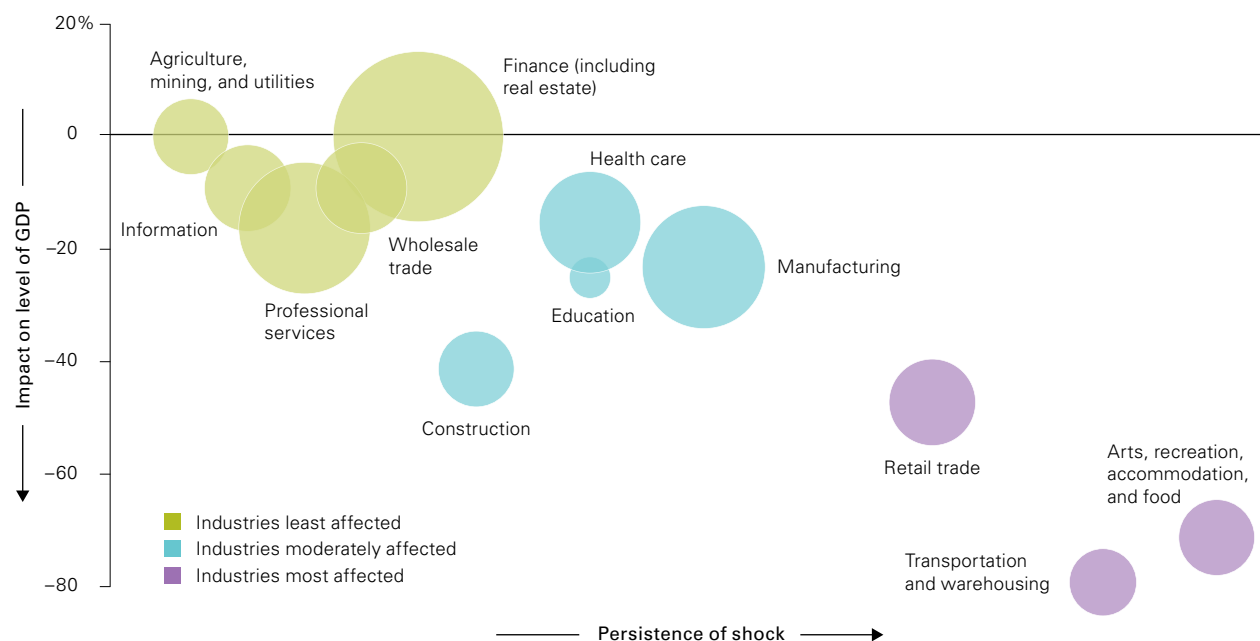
20%

0

–20

–40

–60

–80

Impact on level of GDP

Agriculture, mining, and utilities

Finance (including real estate)

Health care

Information

Wholesale trade

Manufacturing

Professional services

Education

Construction

Retail trade

Arts, recreation, accommodation, and food

Transportation and warehousing

Industries least affected
Industries moderately affected
Industries most affected

Persistence of shock